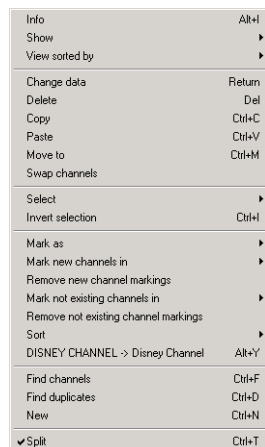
Info Alt+I
Show
View sorted by

Change data Return
Delete Del
Copy Ctrl+C
Paste Ctrl+V
Move to Ctrl+M
Swap channels

Select
Invert selection Ctrl+I

Mark as
Mark new channels in
Remove new channel markings
Mark not existing channels in
Remove not existing channel markings
Sort
DISNEY CHANNEL -> Disney Channel Alt+Y

Find channels Ctrl+F
Find duplicates Ctrl+D
New Ctrl+N

✔Split Ctrl+T